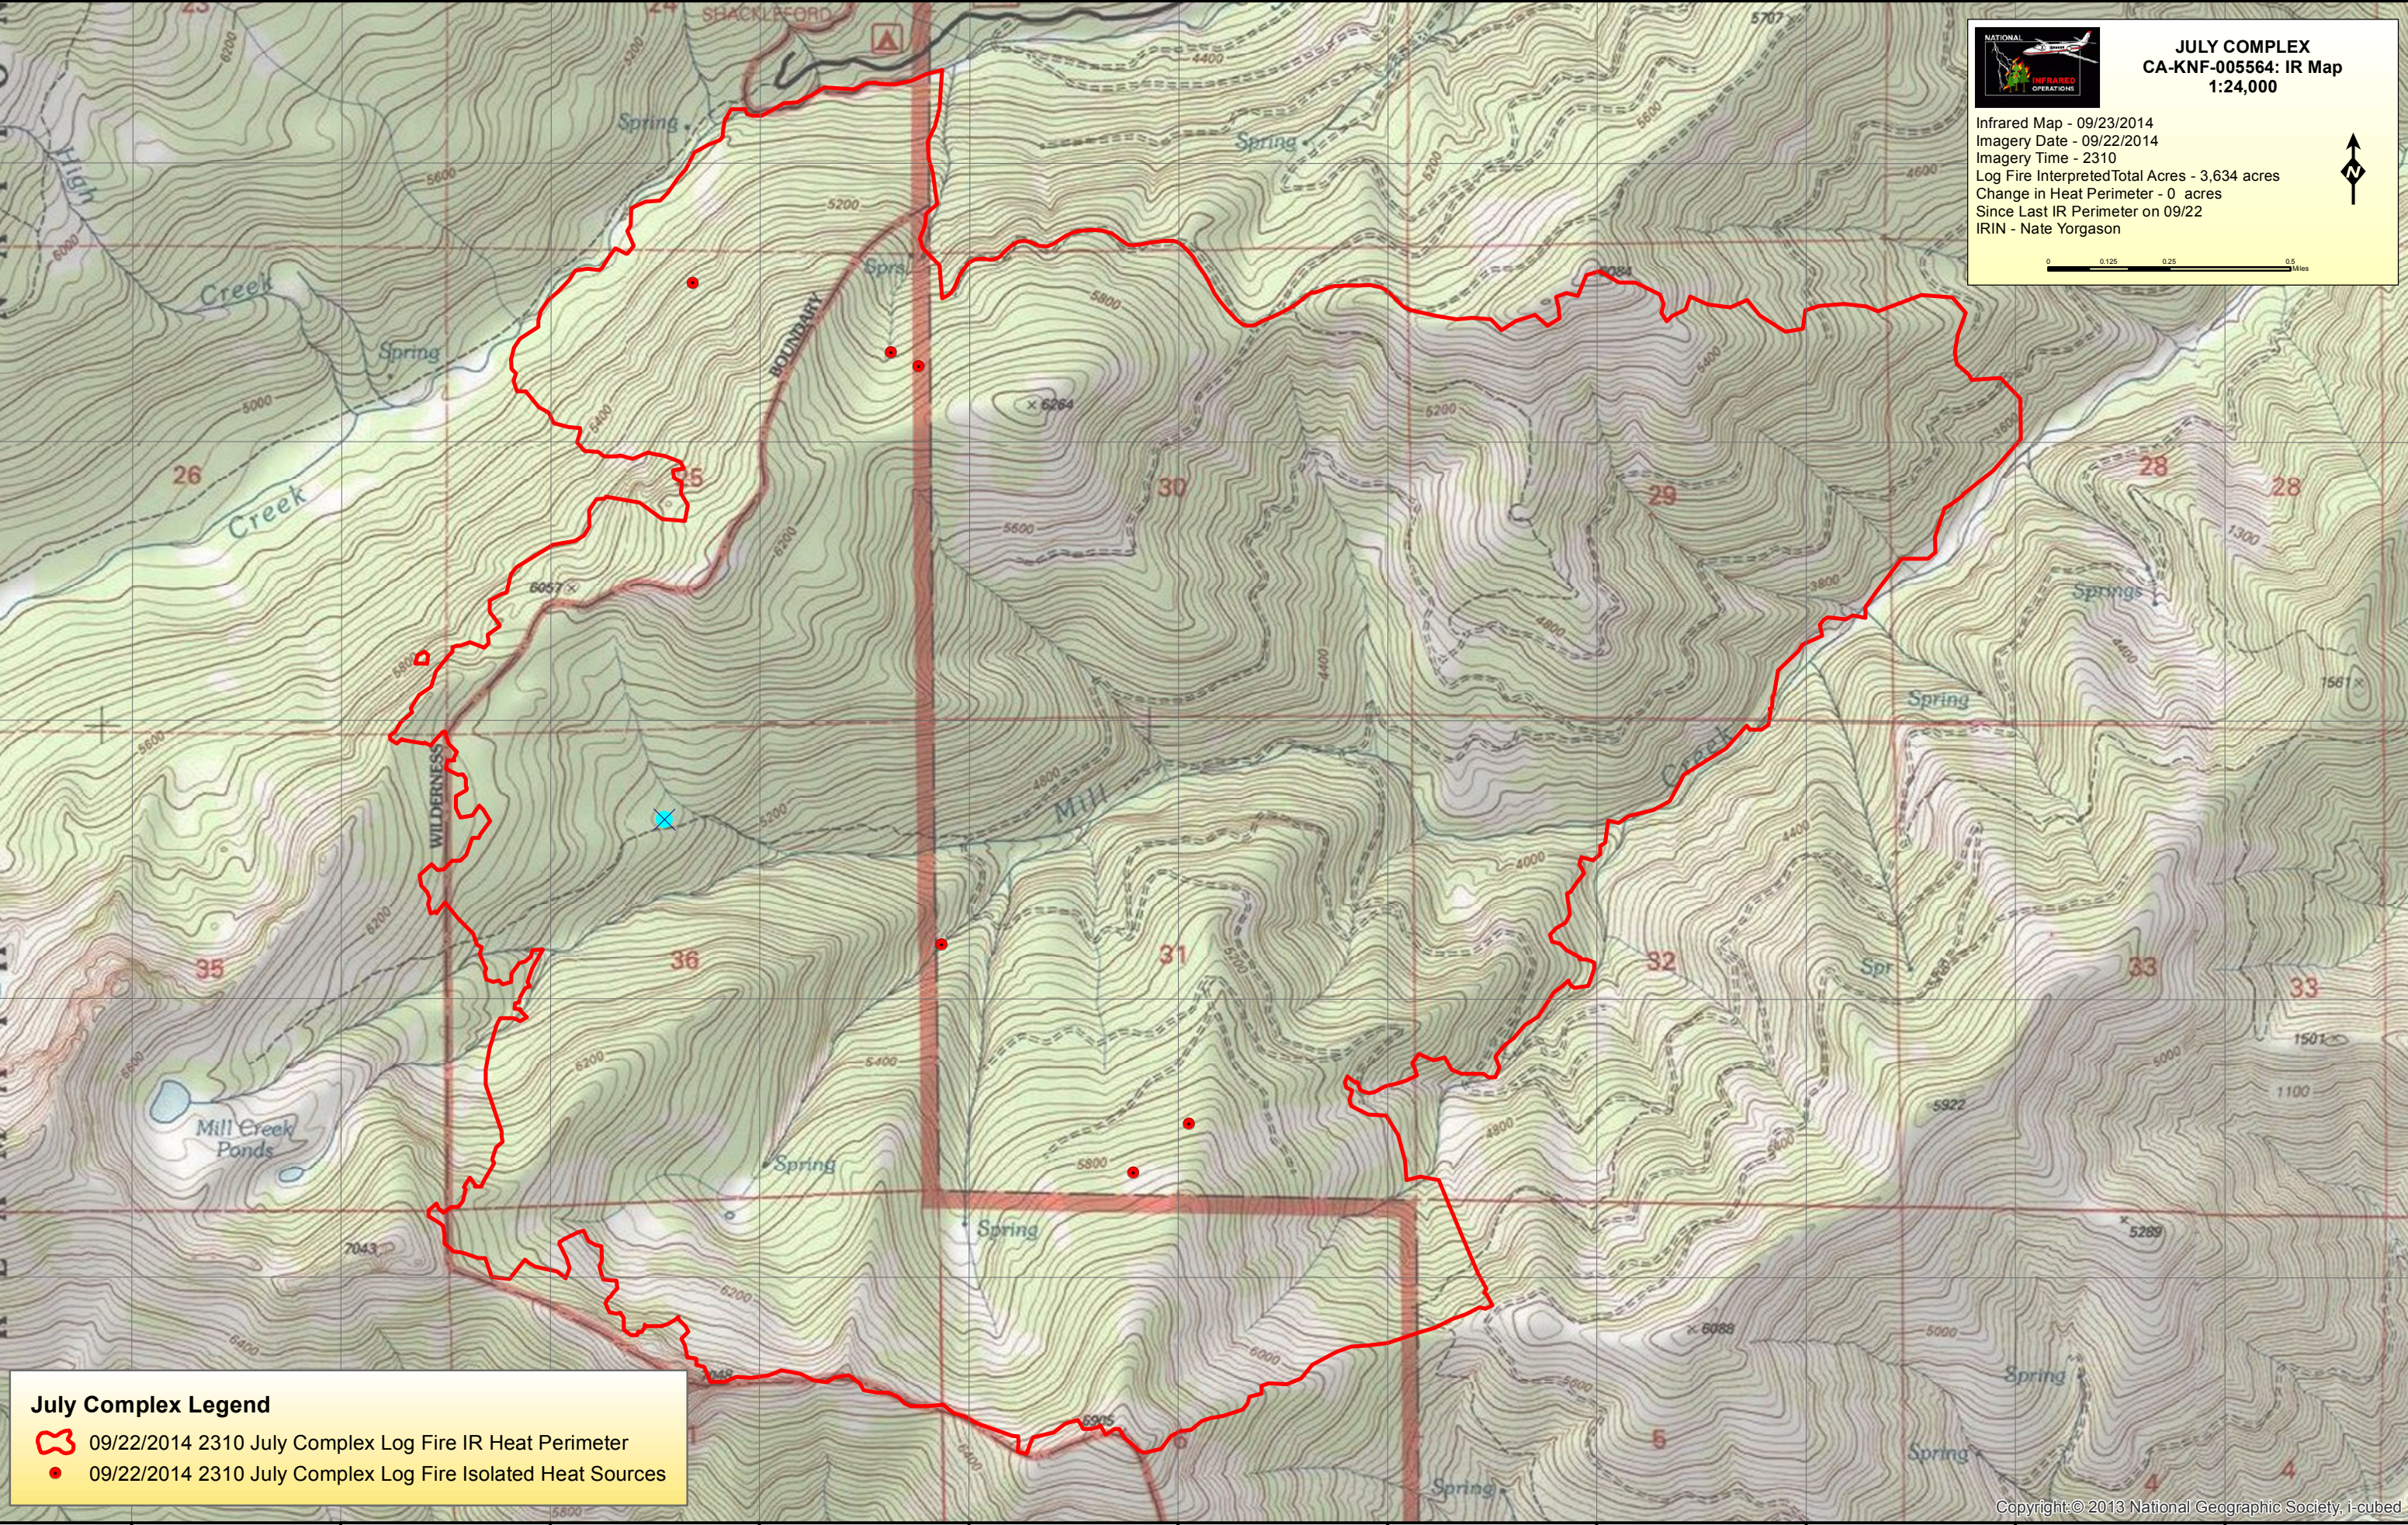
JULY COMPLEX
CA-KNF-005564: IR Map
1:24,000

NATIONAL INFRARED OPERATIONS

Infrared Map - 09/23/2014
Imagery Date - 09/22/2014
Imagery Time - 2310
Log Fire InterpretedTotal Acres - 3,634 acres
Change in Heat Perimeter - 0 acres
Since Last IR Perimeter on 09/22
IRIN - Nate Yorgason

N

0 0.125 0.25 0.5 Miles

SHACKLEFORD
Spring
High
Creek
Spring
Creek
BOUNDARY
Sprs
Spring
6264
5800
5600
26
25
30
29
28
28
6057
Springs
Spring
1561
Mill
Creek
WILDERNESS
35
36
31
32
33
33
Spr
1501
1100
5922
Mill Creek Ponds
Spring
Spring
7043
5800
5289
6088
6200
6400
Spring
Spring
6
5
4
Spring
5707
6084
4400
5200
5000
4800
4000
3600
5400

July Complex Legend
09/22/2014 2310 July Complex Log Fire IR Heat Perimeter
09/22/2014 2310 July Complex Log Fire Isolated Heat Sources

Copyright © 2013 National Geographic Society, i-cubed